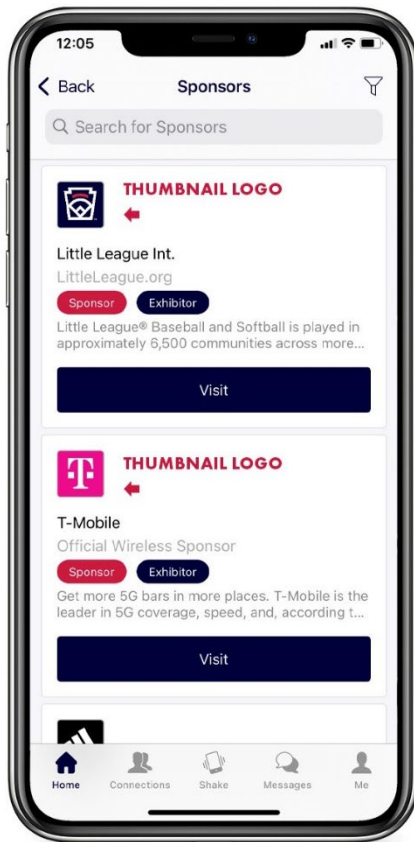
12:05

Back
Sponsors

Search for Sponsors

THUMBNAIL LOGO

Little League Int.
LittleLeague.org
Sponsor
Exhibitor
Little League® Baseball and Softball is played in approximately 6,500 communities across more...

Visit

T
THUMBNAIL LOGO

T-Mobile
Official Wireless Sponsor
Sponsor
Exhibitor
Get more 5G bars in more places. T-Mobile is the leader in 5G coverage, speed, and, according t...

Visit

Home
Connections
Shake
Messages
Me